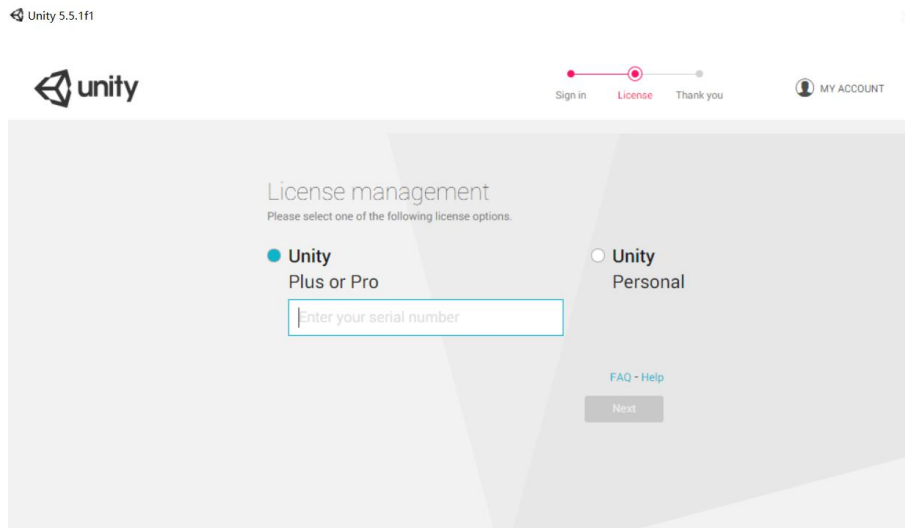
Unity 5.5.1f1

unity

Sign in License Thank you

MY ACCOUNT

License management

Please select one of the following license options.

Unity
Plus or Pro

Enter your serial number

Unity
Personal

FAQ - Help

Next